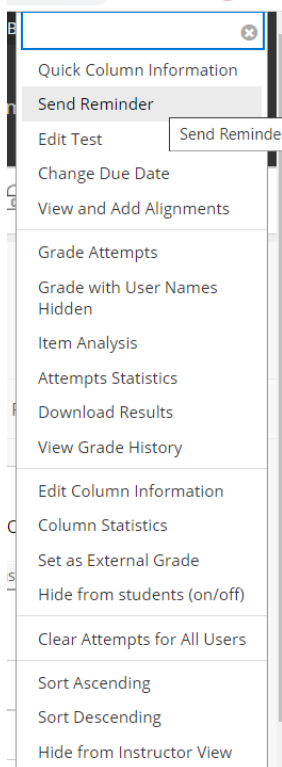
Quick Column Information
Send Reminder
Send Reminde
Edit Test
Change Due Date
View and Add Alignments

Grade Attempts
Grade with User Names Hidden
Item Analysis
Attempts Statistics
Download Results
View Grade History

Edit Column Information
Column Statistics
Set as External Grade
Hide from students (on/off)

Clear Attempts for All Users

Sort Ascending
Sort Descending
Hide from Instructor View